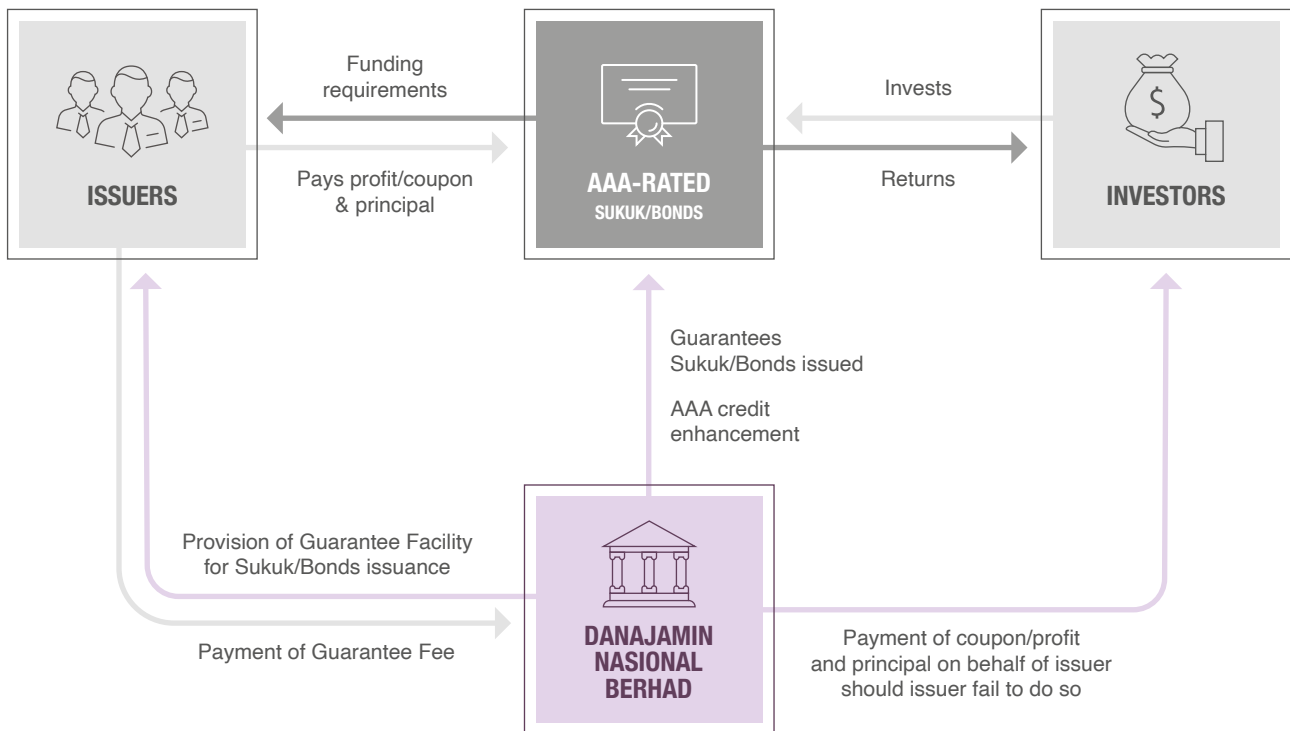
ISSUERS

Funding requirements

Pays profit/coupon & principal

AAA-RATED
SUKUK/BONDS

Invests

Returns

INVESTORS

Guarantees Sukuk/Bonds issued

AAA credit enhancement

Provision of Guarantee Facility for Sukuk/Bonds issuance

Payment of Guarantee Fee

DANAJAMIN NASIONAL BERHAD

Payment of coupon/profit and principal on behalf of issuer should issuer fail to do so